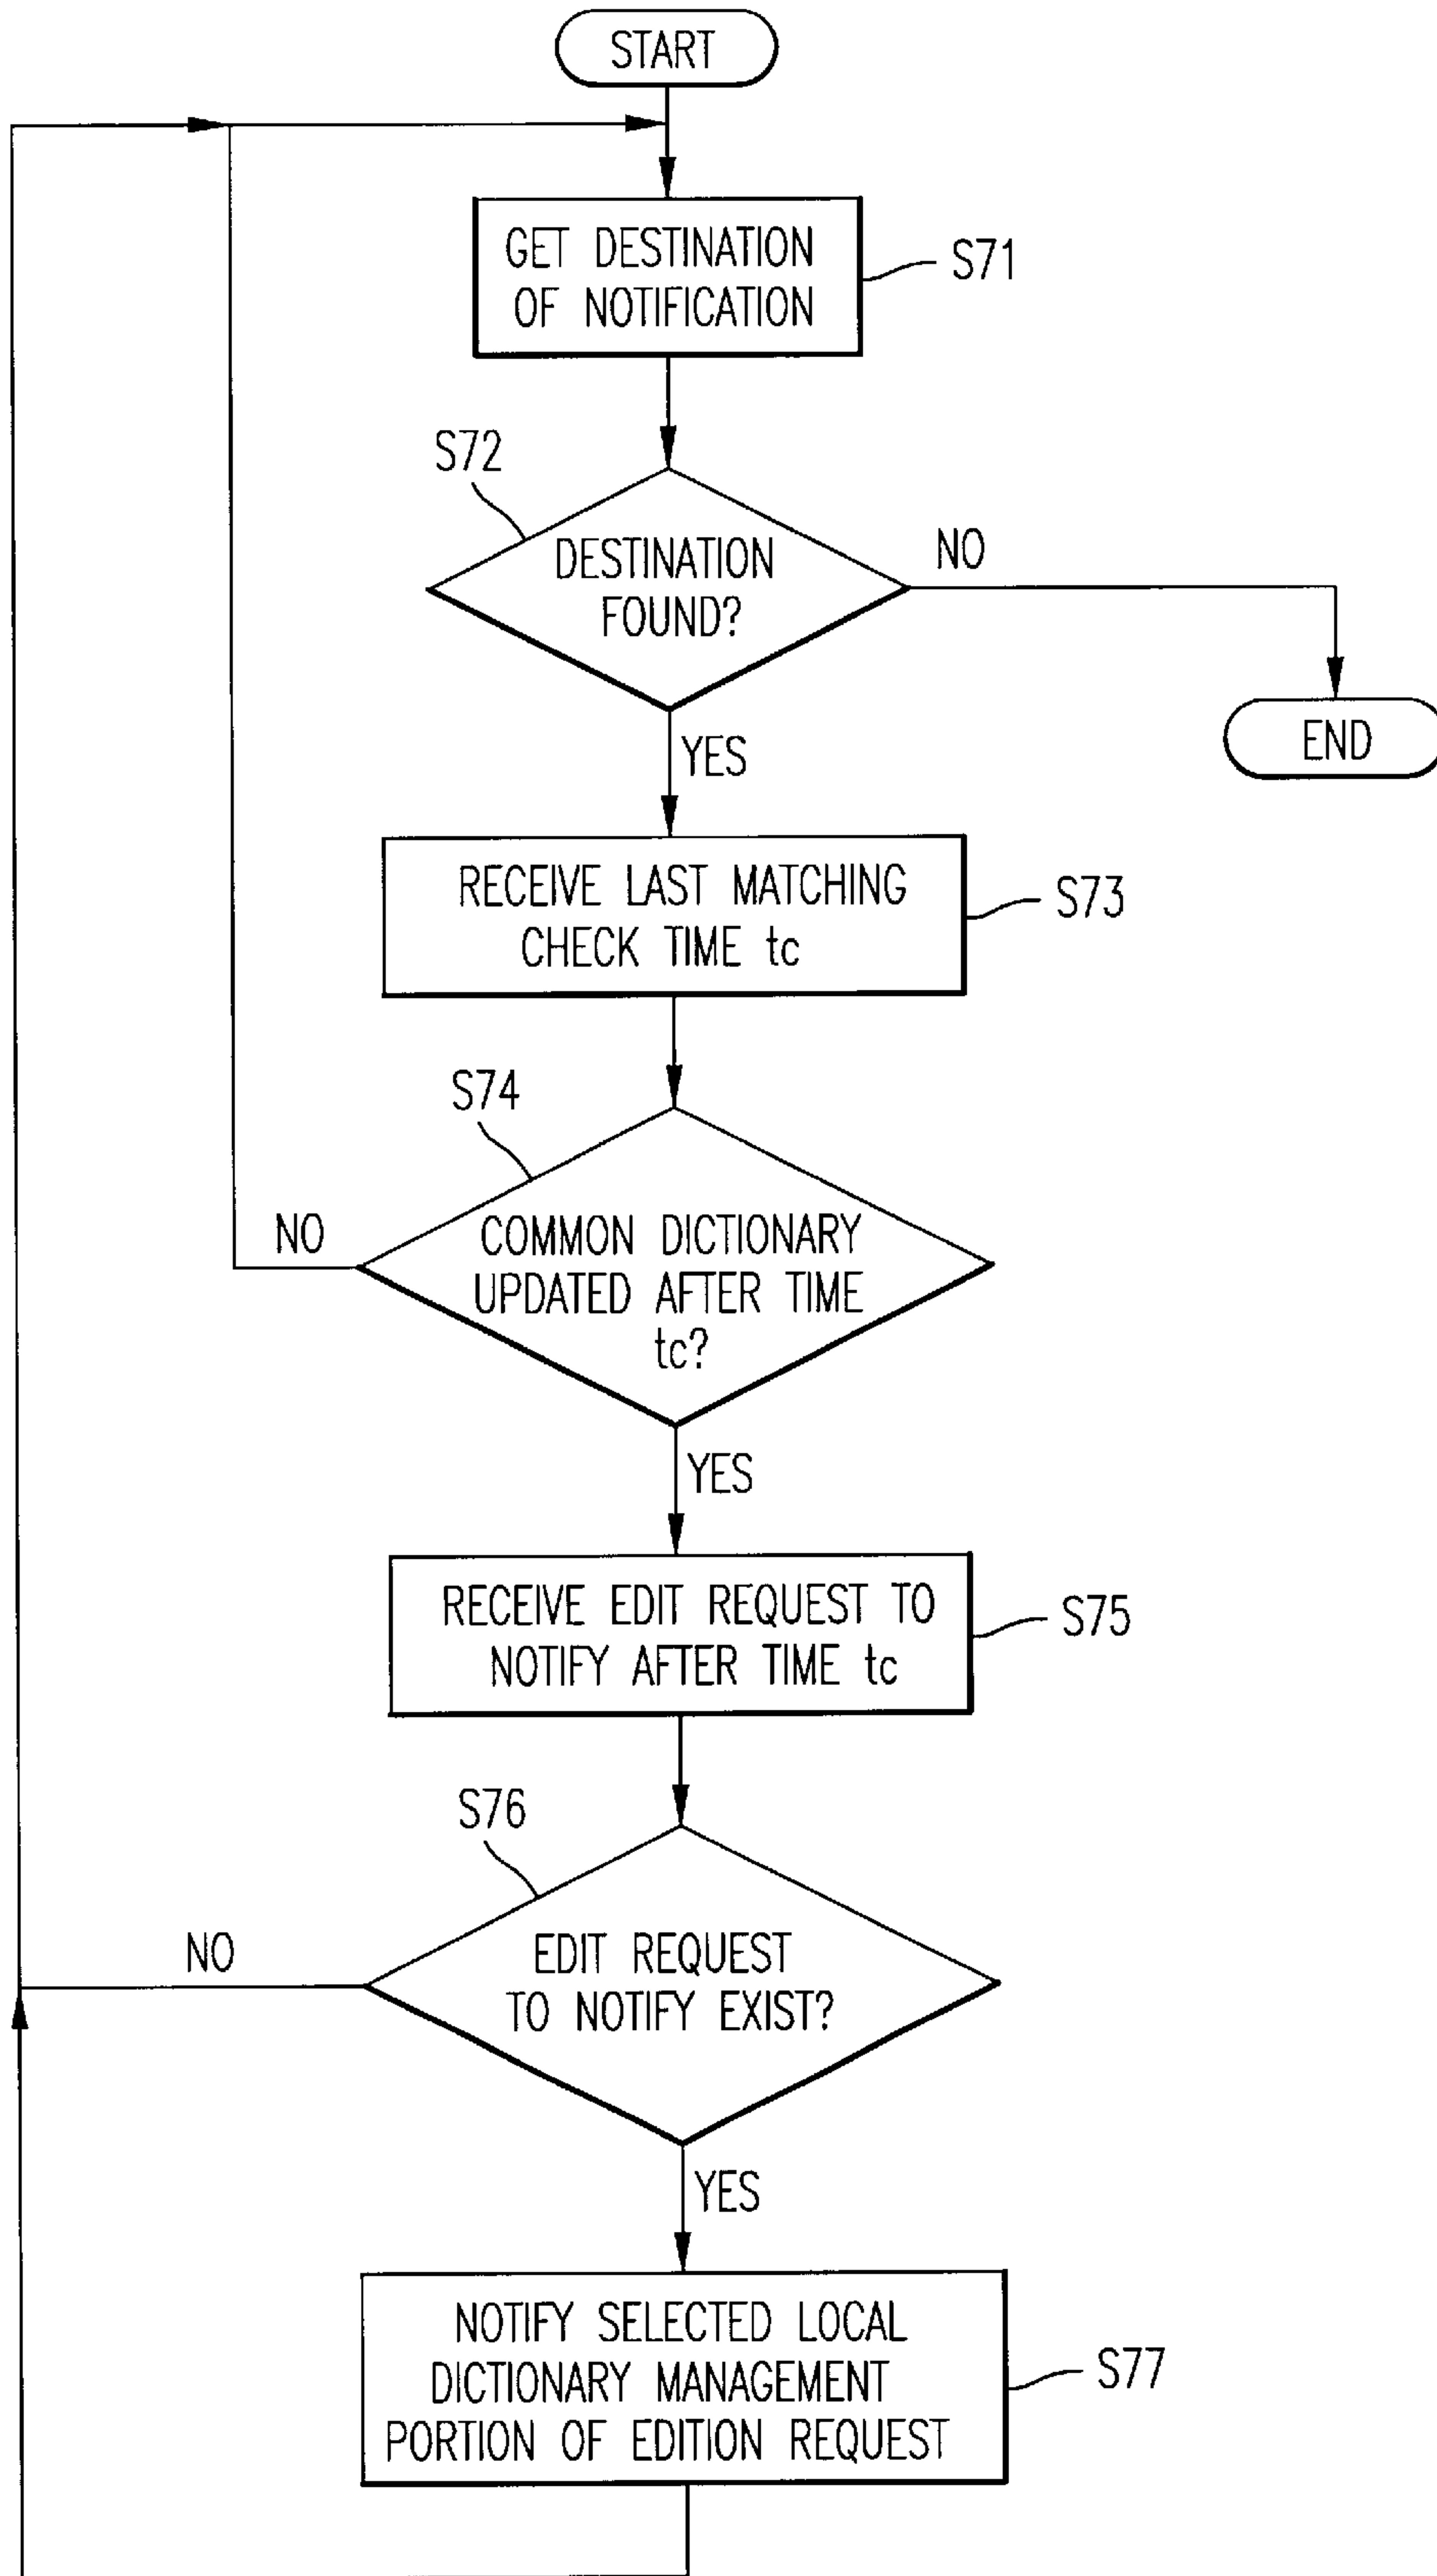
START

GET DESTINATION OF NOTIFICATION

S71

S72

DESTINATION FOUND?

NO

END

YES

RECEIVE LAST MATCHING CHECK TIME tc

S73

S74

NO

COMMON DICTIONARY UPDATED AFTER TIME tc?

YES

RECEIVE EDIT REQUEST TO NOTIFY AFTER TIME tc

S75

S76

NO

EDIT REQUEST TO NOTIFY EXIST?

YES

NOTIFY SELECTED LOCAL DICTIONARY MANAGEMENT PORTION OF EDITION REQUEST

S77